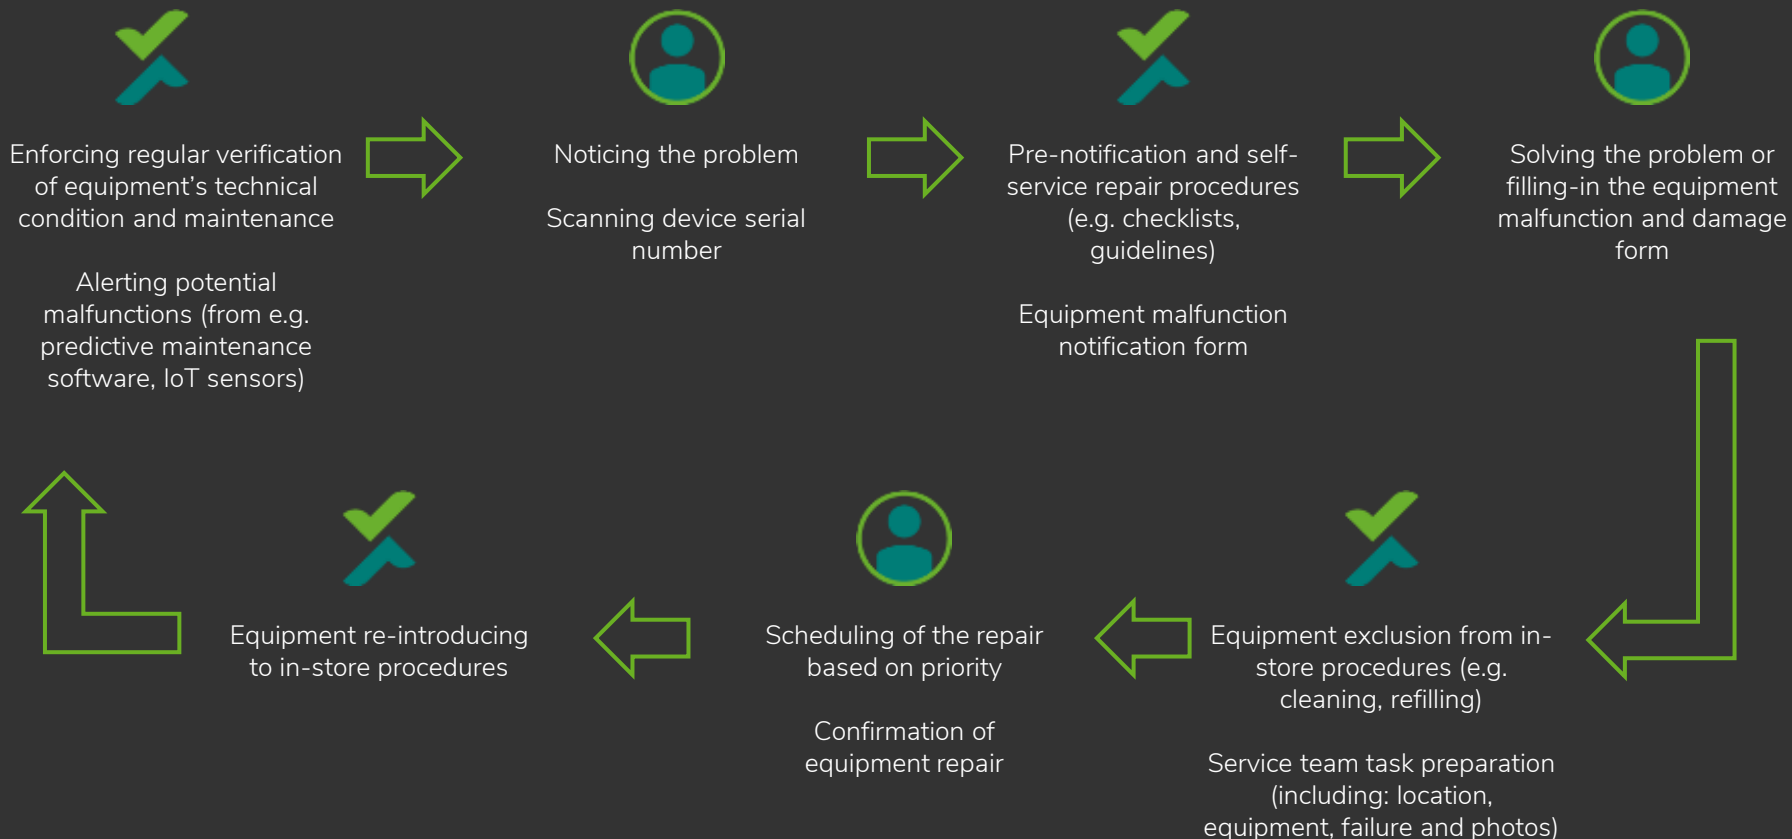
Enforcing regular verification of equipment's technical condition and maintenance

Alerting potential malfunctions (from e.g. predictive maintenance software, IoT sensors)

Noticing the problem

Scanning device serial number

Pre-notification and self-service repair procedures (e.g. checklists, guidelines)

Equipment malfunction notification form

Solving the problem or filling-in the equipment malfunction and damage form

Equipment re-introducing to in-store procedures

Scheduling of the repair based on priority

Confirmation of equipment repair

Equipment exclusion from in-store procedures (e.g. cleaning, refilling)

Service team task preparation (including: location, equipment, failure and photos)